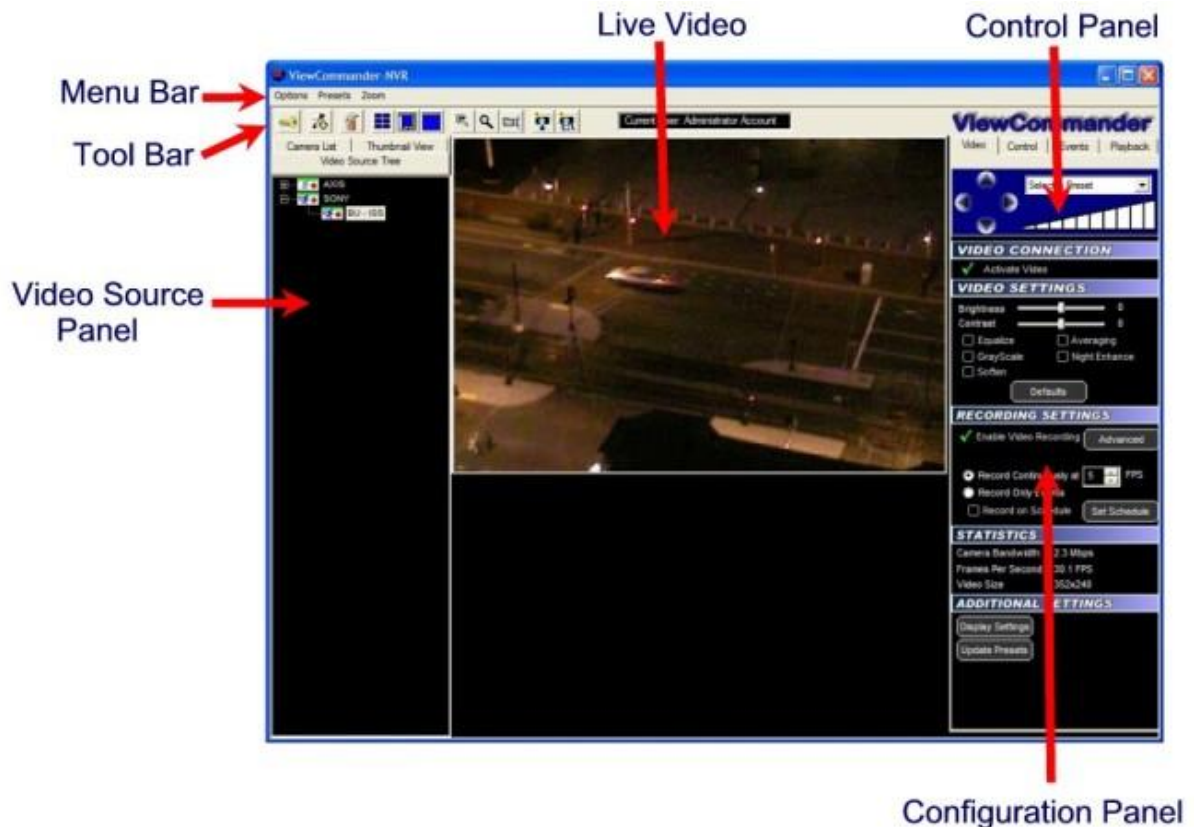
Live Video

Control Panel

Menu Bar

Tool Bar

Video Source Panel

ViewCommander-NVR

Options Presets Zoom

Current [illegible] Administrator Account

Camera List | Thumbnail View

Video Source Tree

AXIS

SONY

SNU - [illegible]

ViewCommander

Video | Control | Events | Playback

Select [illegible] Preset

VIDEO CONNECTION

Activate Video

VIDEO SETTINGS

Brightness 0

Contrast 0

Equalize

Averaging

GrayScale

Night Enhance

Soften

Defaults

RECORDING SETTINGS

Enable Video Recording

Advanced

Record Conti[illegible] at 5 FPS

Record Only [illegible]

Record on Schedule

Set Schedule

STATISTICS

Camera Bandwidth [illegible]2.3 Mbps

Frames Per Second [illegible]30.1 FPS

Video Size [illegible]352x240

ADDITIONAL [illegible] SETTINGS

Display Settings

Update Presets

Configuration Panel